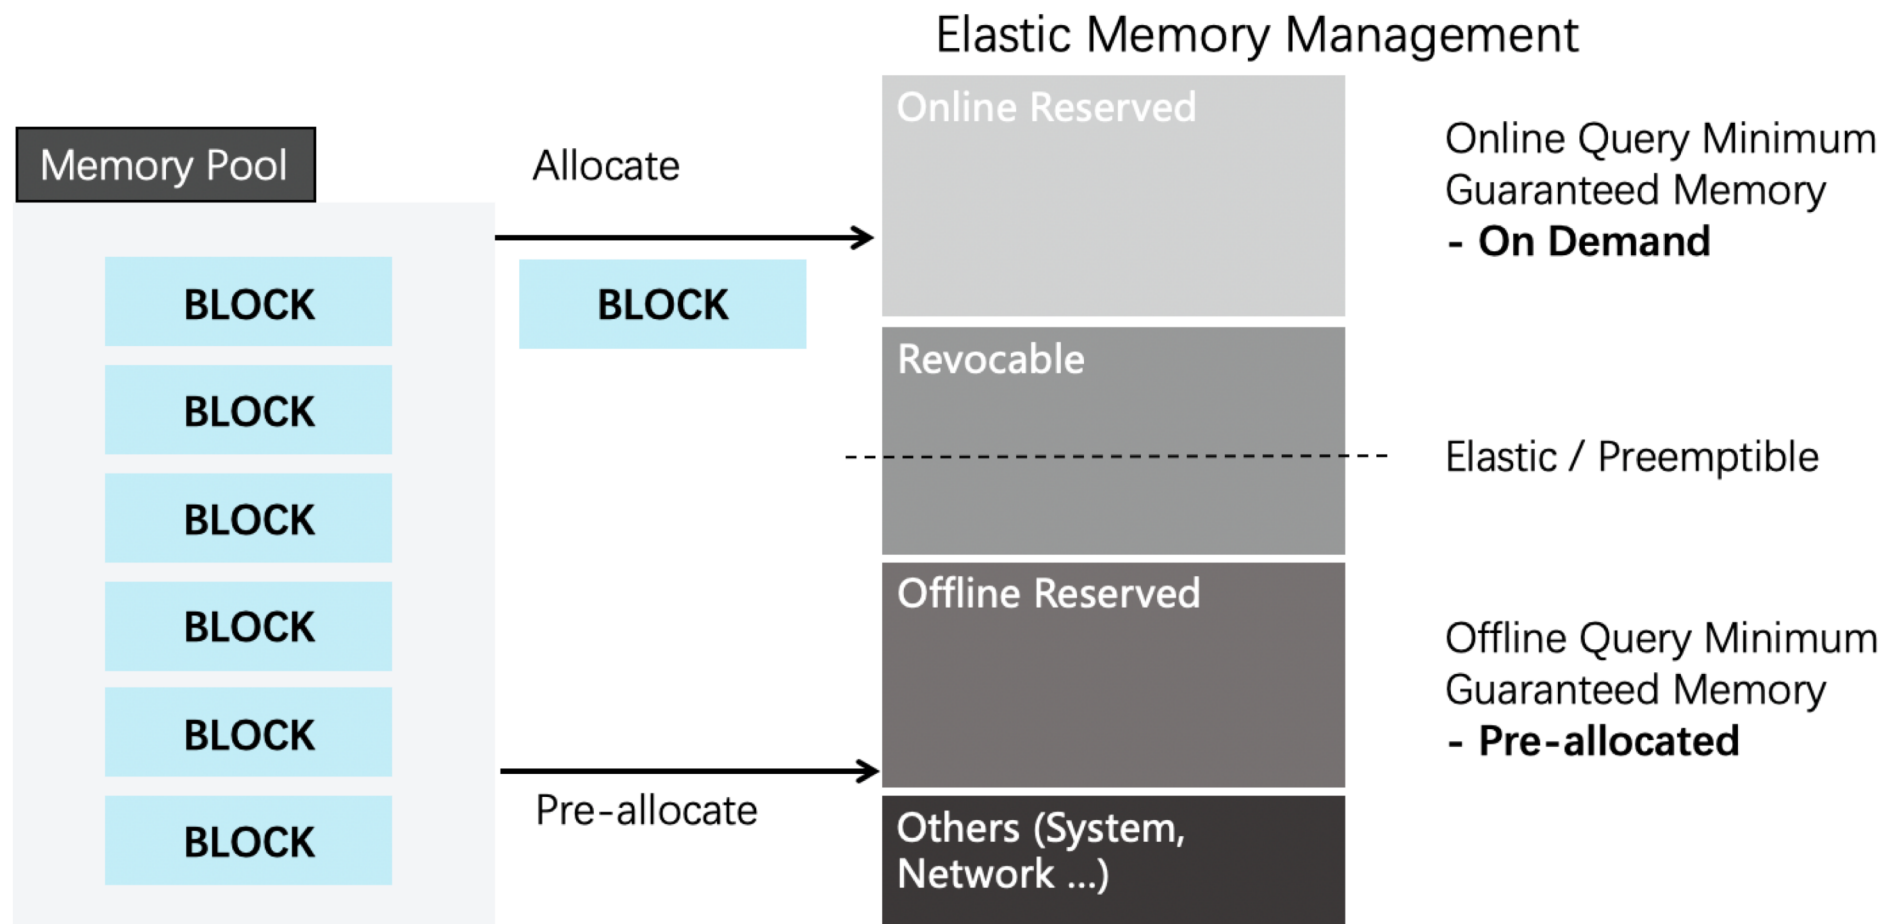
Elastic Memory Management

Memory Pool

BLOCK

BLOCK

BLOCK

BLOCK

BLOCK

BLOCK

Allocate

BLOCK

Pre-allocate

Online Reserved

Revocable

Offline Reserved

Others (System, Network ...)

Online Query Minimum Guaranteed Memory
- On Demand

Elastic / Preemptible

Offline Query Minimum Guaranteed Memory
- Pre-allocated